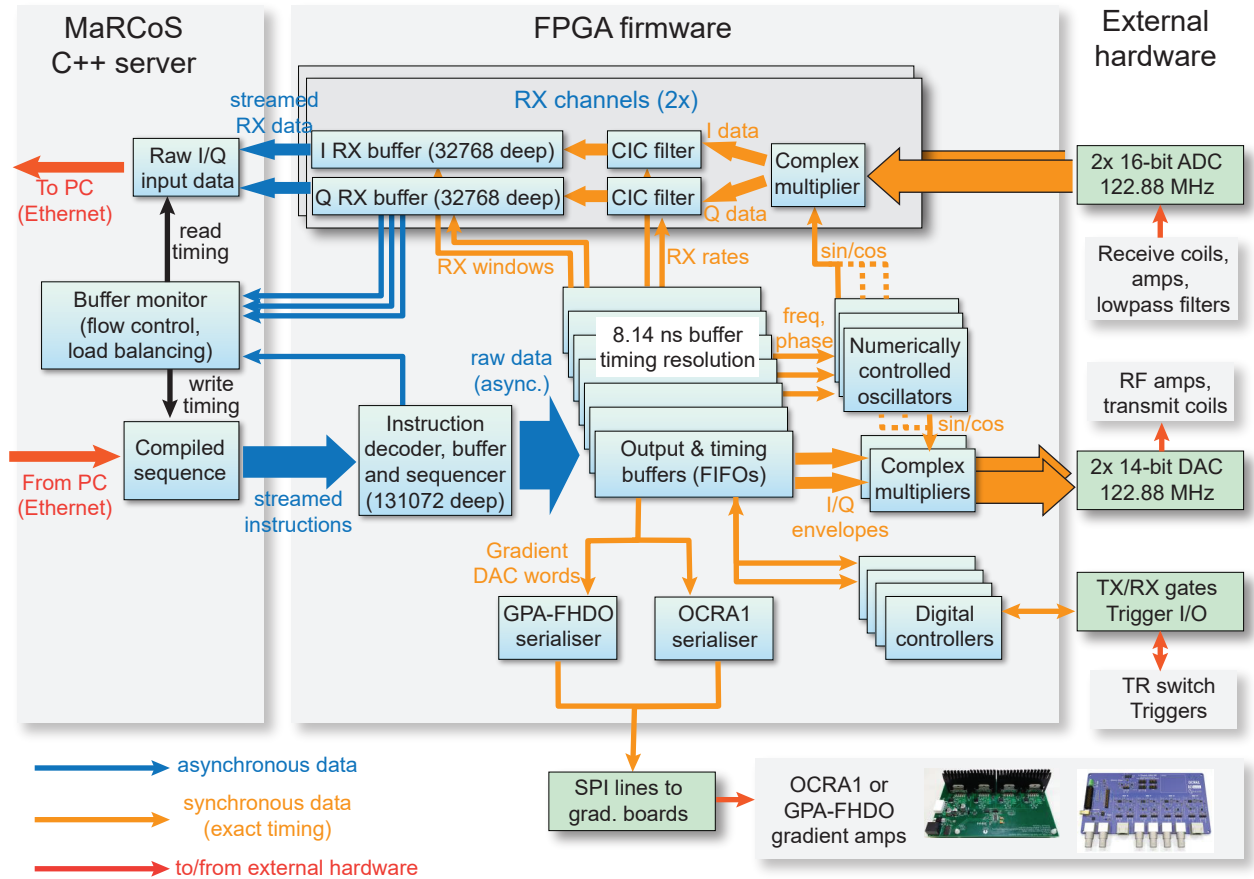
MaRCoS C++ server

FPGA firmware

External hardware

RX channels (2x)

streamed RX data

Raw I/Q input data

To PC (Ethernet)

I RX buffer (32768 deep)

Q RX buffer (32768 deep)

CIC filter

CIC filter

I data

Q data

Complex multiplier

2x 16-bit ADC 122.88 MHz

Receive coils, amps, lowpass filters

read timing

RX windows

RX rates

sin/cos

Buffer monitor (flow control, load balancing)

8.14 ns buffer timing resolution

freq, phase

Numerically controlled oscillators

raw data (async.)

write timing

RF amps, transmit coils

sin/cos

Compiled sequence

From PC (Ethernet)

Instruction decoder, buffer and sequencer (131072 deep)

Output & timing buffers (FIFOs)

Complex multipliers

2x 14-bit DAC 122.88 MHz

streamed instructions

I/Q envelopes

Gradient DAC words

GPA-FHDO serialiser

OCRA1 serialiser

Digital controllers

TX/RX gates Trigger I/O

TR switch Triggers

asynchronous data

synchronous data (exact timing)

to/from external hardware

SPI lines to grad. boards

OCRA1 or GPA-FHDO gradient amps